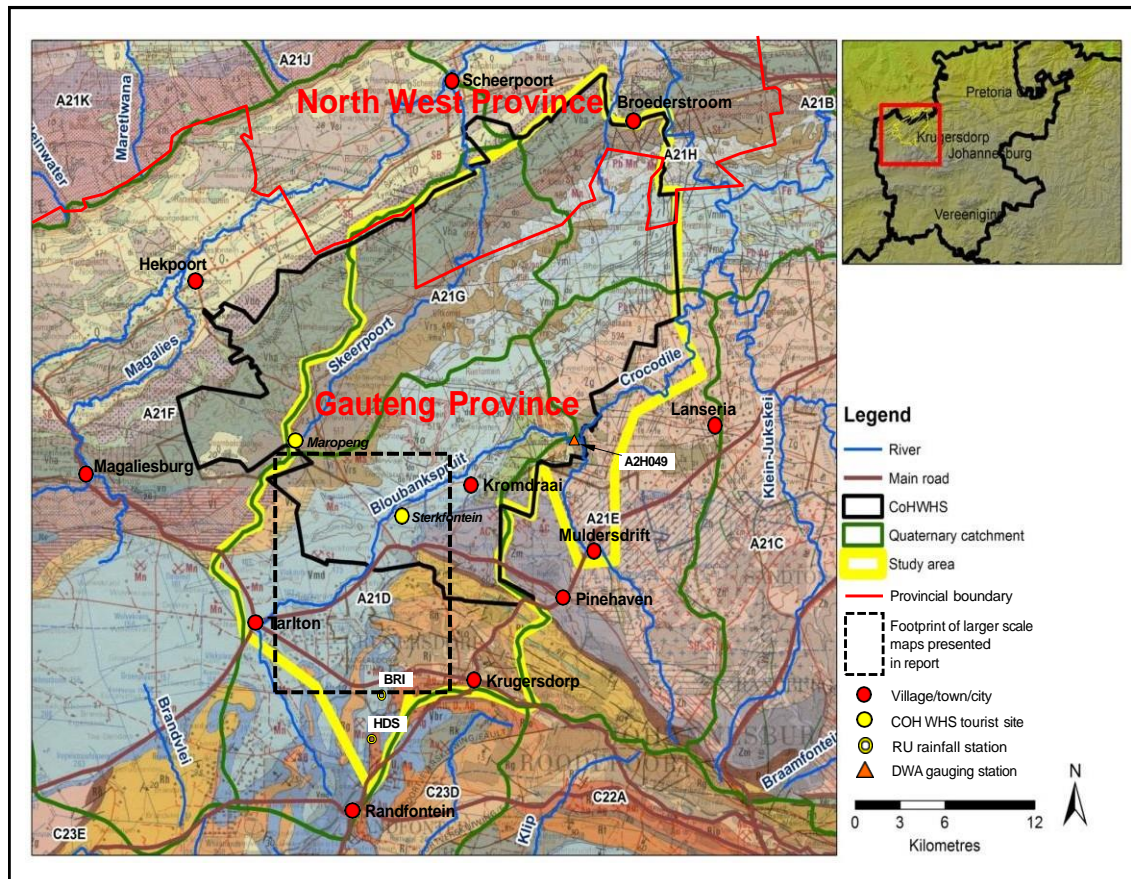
A21J
A21K
Maretlwana
einwater
Scheerpoort
North West Province
Broederstroom
A21B
A21H
Hekpoort
A21G
Skeerpoort
Magalies
Crocodile
A21F
Gauteng Province
Lanseria
Maropeng
A2H049
Magaliesburg
Bloubankspruit
Kromdraai
Sterkfontein
A21E
Muldersdrift
Klein-Jukskei
A21C
A21D
Pinehaven
Tarlton
BRI
Krugersdorp
HDS
Brandvlei
C23D
C22A
Randfontein
Klip
Braamfontein
C23E
Pretoria
Krugersdorp
Johannesburg
Vereeniging

Legend
River
Main road
CoHWHS
Quaternary catchment
Study area
Provincial boundary
Footprint of larger scale maps presented in report
Village/town/city
COH WHS tourist site
RU rainfall station
DWA gauging station
N
0 3 6 12
Kilometres